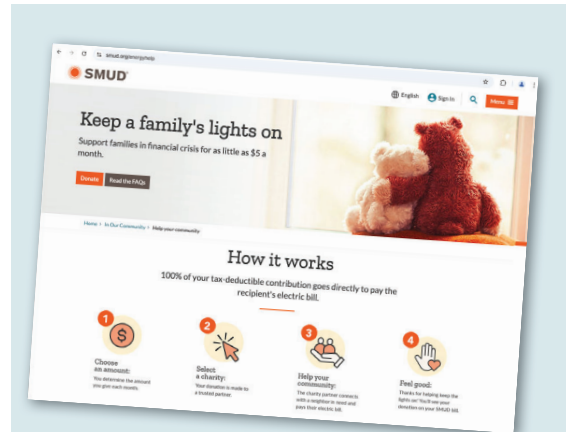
smud.org/smuphelp

SMUD

English Sign In Menu

Keep a family's lights on

Support families in financial crisis for as little as $5 a month.

Donate Read the FAQs

Home > In Our Community > Help your community

How it works

100% of your tax-deductible contribution goes directly to pay the recipient's electric bill.

1 Choose an amount: You determine the amount you give each month.

2 Select a charity: Your donation is made to a trusted partner.

3 Help your community: The charity partner connects with a neighbor in need and pays their electric bill.

4 Feel good: Thanks for helping keep the lights on! You'll see your donation on your SMUD bill.